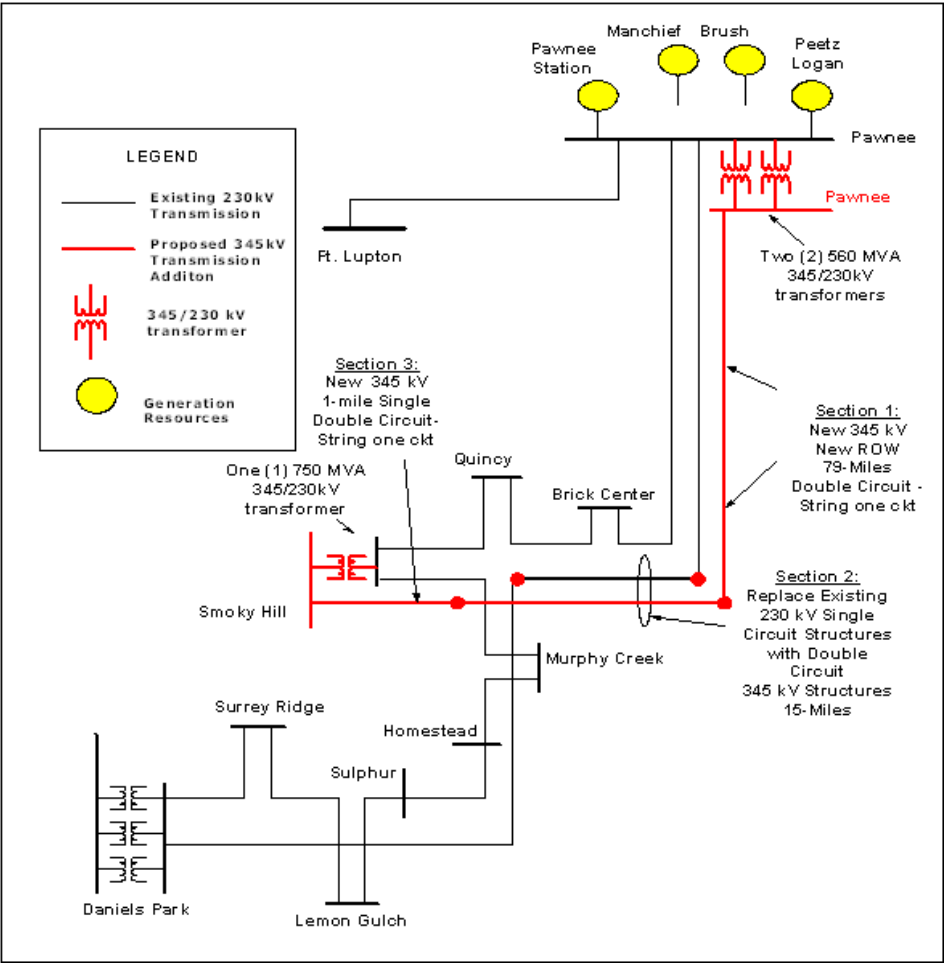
Pawnee Station

Manchief

Brush

Peetz Logan

Pawnee

Pawnee

LEGEND

Existing 230kV Transmission

Proposed 345kV Transmission Additon

345/230 kV transformer

Generation Resources

Ft. Lupton

Two (2) 560 MVA 345/230kV transformers

Section 3: New 345 kV 1-mile Single Double Circuit- String one ckt

Section 1: New 345 kV New ROW 79-Miles Double Circuit - String one ckt

Quincy

Brick Center

One (1) 750 MVA 345/230kV transformer

Section 2: Replace Existing 230 kV Single Circuit Structures with Double Circuit 345 kV Structures 15-Miles

Smoky Hill

Murphy Creek

Surrey Ridge

Homestead

Sulphur

Daniels Park

Lemon Gulch